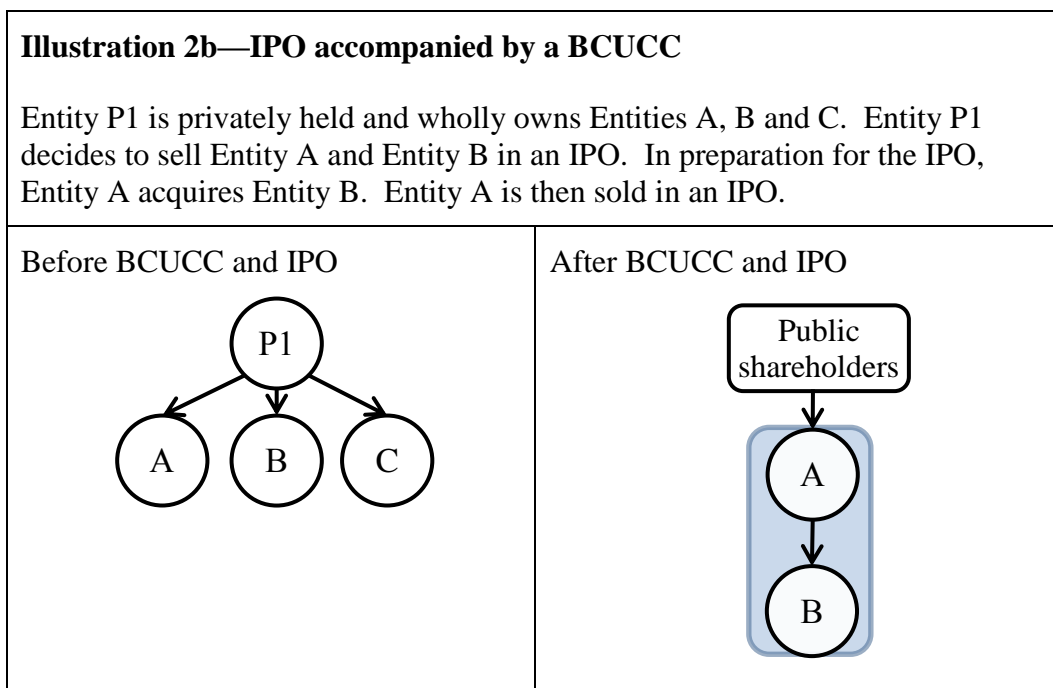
**Illustration 2b—IPO accompanied by a BCUCC**

Entity P1 is privately held and wholly owns Entities A, B and C. Entity P1 decides to sell Entity A and Entity B in an IPO. In preparation for the IPO, Entity A acquires Entity B. Entity A is then sold in an IPO.

Before BCUCC and IPO

P1

A

B

C

After BCUCC and IPO

Public shareholders

A

B